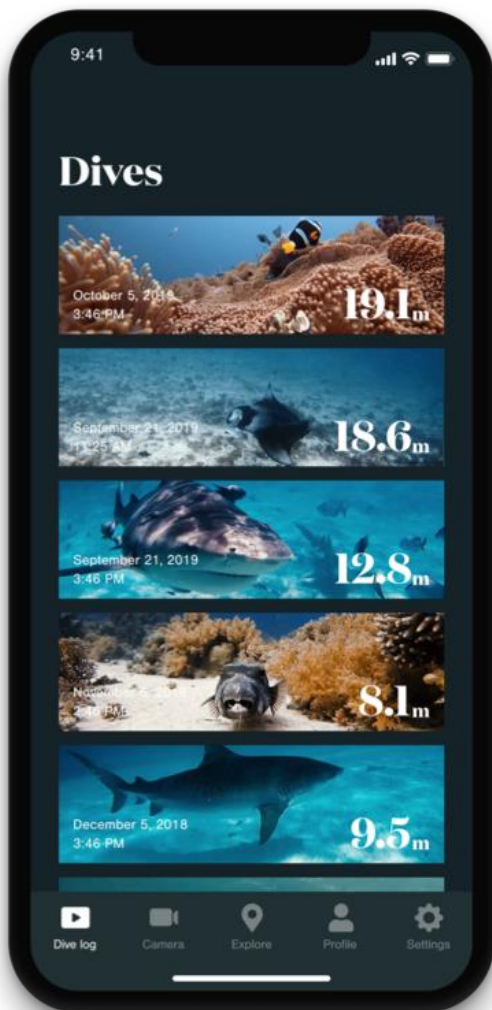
9:41

Dives

October 5, 2019
3:46 PM
19.1m

September 21, 2019
11:25 AM
18.6m

September 21, 2019
3:46 PM
12.8m

November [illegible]
3:46 PM
8.1m

December 5, 2018
3:46 PM
9.5m

Dive log
Camera
Explore
Profile
Settings